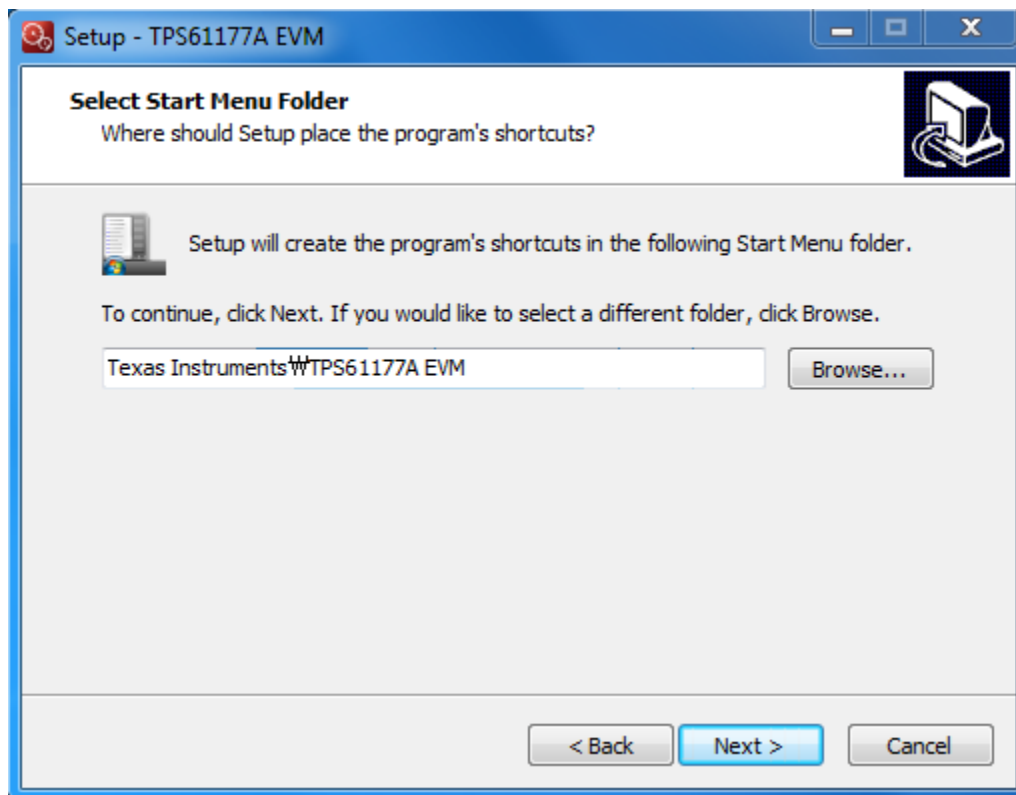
Setup - TPS61177A EVM

Select Start Menu Folder
Where should Setup place the program's shortcuts?

Setup will create the program's shortcuts in the following Start Menu folder.

To continue, click Next. If you would like to select a different folder, click Browse.

Texas Instruments₩TPS61177A EVM

Browse...

< Back

Next >

Cancel